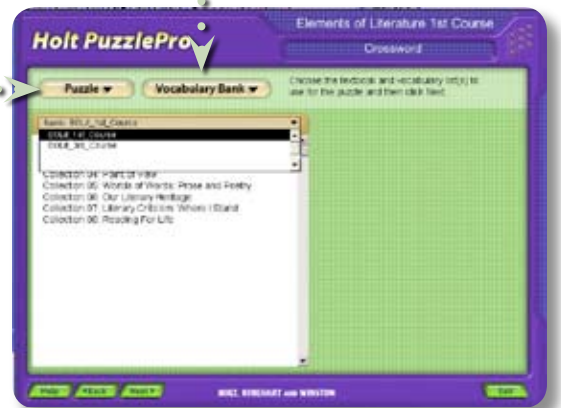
Holt PuzzlePro

Elements of Literature 1st Course

Crossword

Puzzle ▾

Vocabulary Bank ▾

Choose the textbook and vocabulary list(s) to use for the puzzle and then click Next.

Bank: EOLit_1st_Course

EOLit 1st Course

EOLit_3rd_Course

Collection 04: Point of View

Collection 05: Worlds of Words: Prose and Poetry

Collection 06: Our Literary Heritage

Collection 07: Literary Criticism: Where I Stand

Collection 08: Reading For Life

Help

◂Back

Next▸

HOLT, RINEHART AND WINSTON

Exit